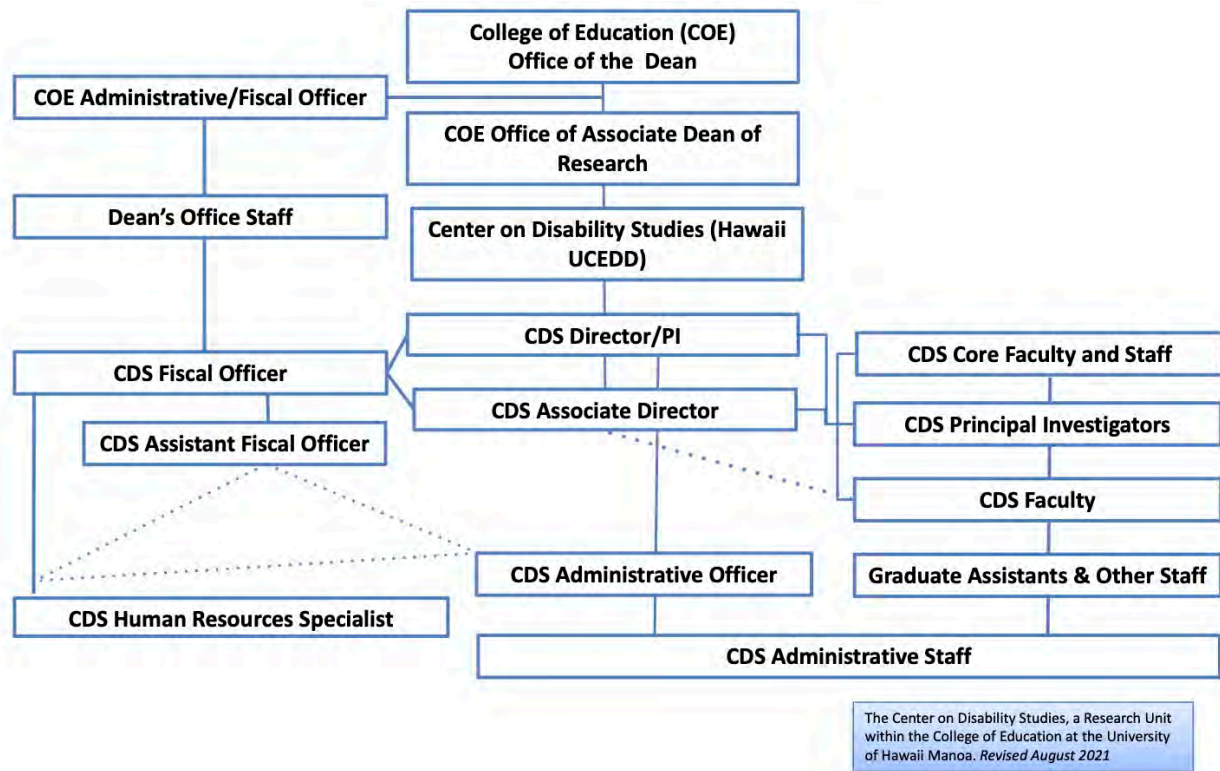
College of Education (COE) Office of the Dean

COE Administrative/Fiscal Officer

COE Office of Associate Dean of Research

Dean's Office Staff

Center on Disability Studies (Hawaii UCEDD)

CDS Director/PI

CDS Fiscal Officer

CDS Core Faculty and Staff

CDS Associate Director

CDS Assistant Fiscal Officer

CDS Principal Investigators

CDS Faculty

CDS Administrative Officer

Graduate Assistants & Other Staff

CDS Human Resources Specialist

CDS Administrative Staff

The Center on Disability Studies, a Research Unit within the College of Education at the University of Hawaii Manoa. *Revised August 2021*